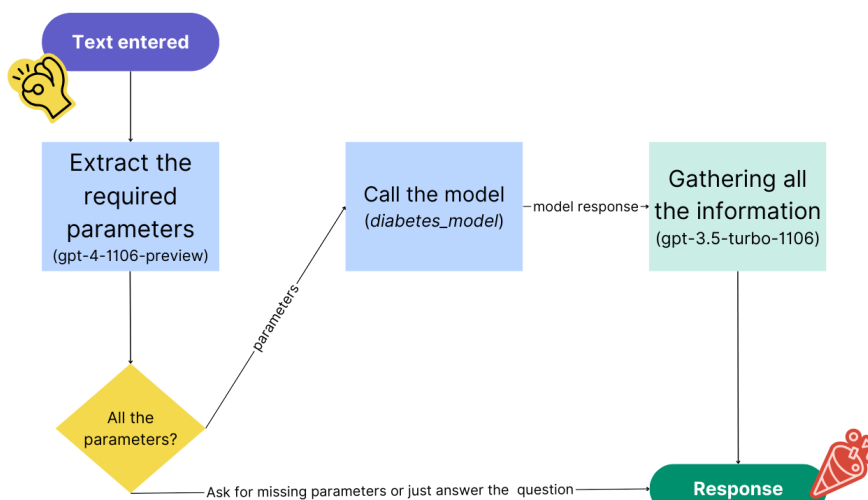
Text entered

Extract the required parameters (gpt-4-1106-preview)

Call the model (*diabetes_model*)

model response

Gathering all the information (gpt-3.5-turbo-1106)

parameters

All the parameters?

Ask for missing parameters or just answer the question

Response